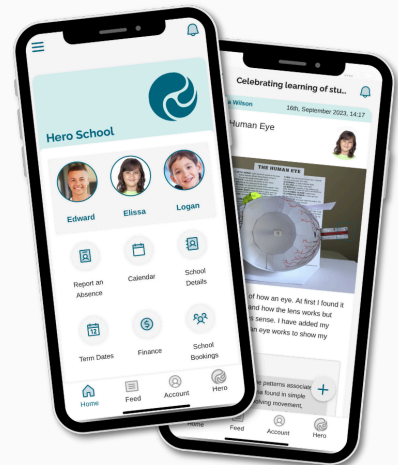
Hero School

Edward
Elissa
Logan

Report an Absence
Calendar
School Details
Term Dates
Finance
School Bookings

Home
Feed
Account
Hero

Celebrating learning of stu...
a Wilson
16th, September 2023, 14:17
Human Eye

THE HUMAN EYE

of how an eye. At first I found it and how the lens works but sense. I have added my an eye works to show my

e patterns associa e found in simple oving movement,

Home
Feed
Account
Hero